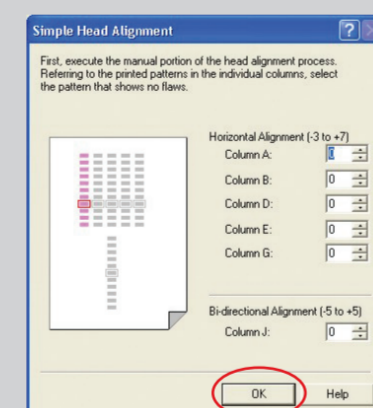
Simple Head Alignment

First, execute the manual portion of the head alignment process. Referring to the printed patterns in the individual columns, select the pattern that shows no flaws.

Horizontal Alignment (-3 to +7)

Column A: 0

Column B: 0

Column D: 0

Column E: 0

Column G: 0

Bi-directional Alignment (-5 to +5)

Column J: 0

OK

Help